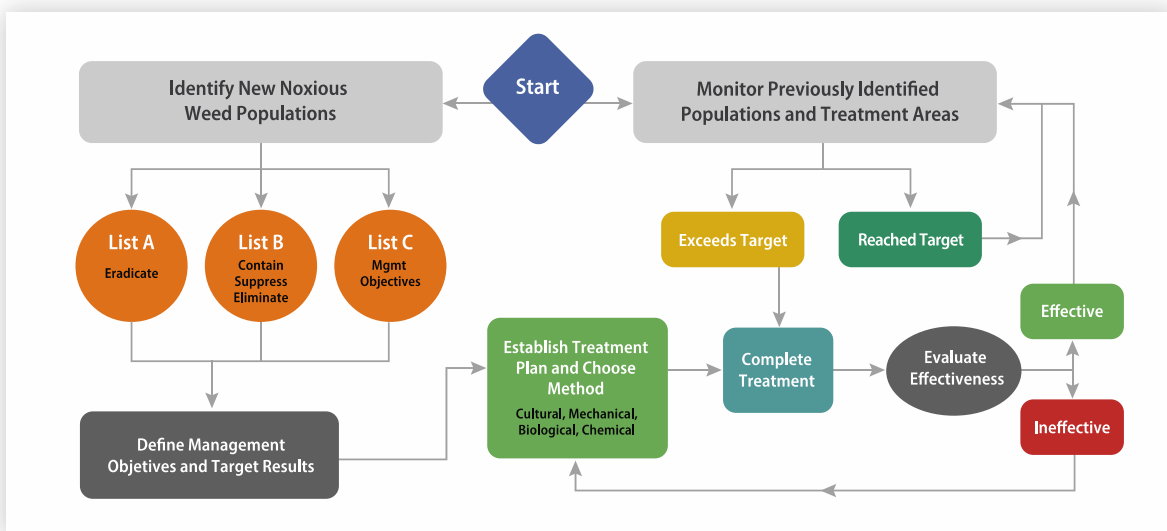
Start

Identify New Noxious Weed Populations

Monitor Previously Identified Populations and Treatment Areas

List A
Eradicate

List B
Contain
Suppress
Eliminate

List C
Mgmt
Objectives

Exceeds Target

Reached Target

Effective

Define Management Objetives and Target Results

Establish Treatment Plan and Choose Method
Cultural, Mechanical, Biological, Chemical

Complete Treatment

Evaluate Effectiveness

Ineffective